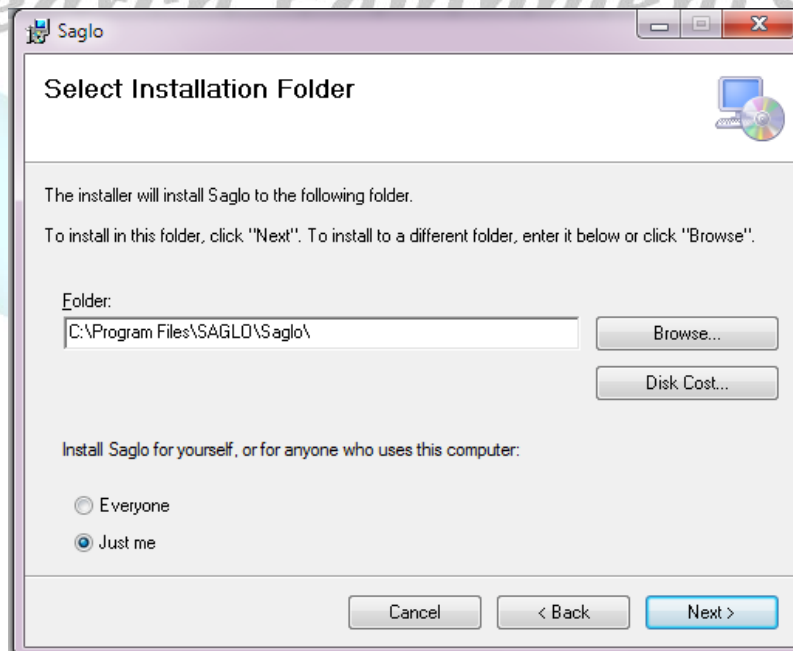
Saglo

Select Installation Folder

The installer will install Saglo to the following folder.

To install in this folder, click "Next". To install to a different folder, enter it below or click "Browse".

Folder:
C:\Program Files\SAGLO\Saglo\

Browse...

Disk Cost...

Install Saglo for yourself, or for anyone who uses this computer:

Everyone

Just me

Cancel

< Back

Next >